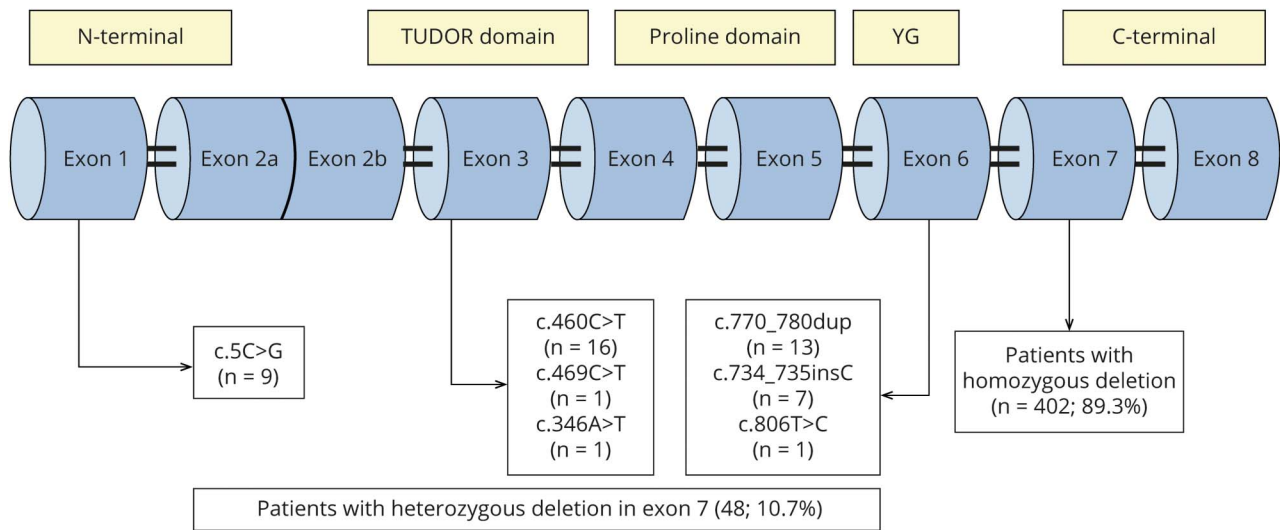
N-terminal

TUDOR domain

Proline domain

YG

C-terminal

Exon 1

Exon 2a

Exon 2b

Exon 3

Exon 4

Exon 5

Exon 6

Exon 7

Exon 8

c.5C>G
(n = 9)

c.460C>T
(n = 16)
c.469C>T
(n = 1)
c.346A>T
(n = 1)

c.770_780dup
(n = 13)
c.734_735insC
(n = 7)
c.806T>C
(n = 1)

Patients with homozygous deletion
(n = 402; 89.3%)

Patients with heterozygous deletion in exon 7 (48; 10.7%)